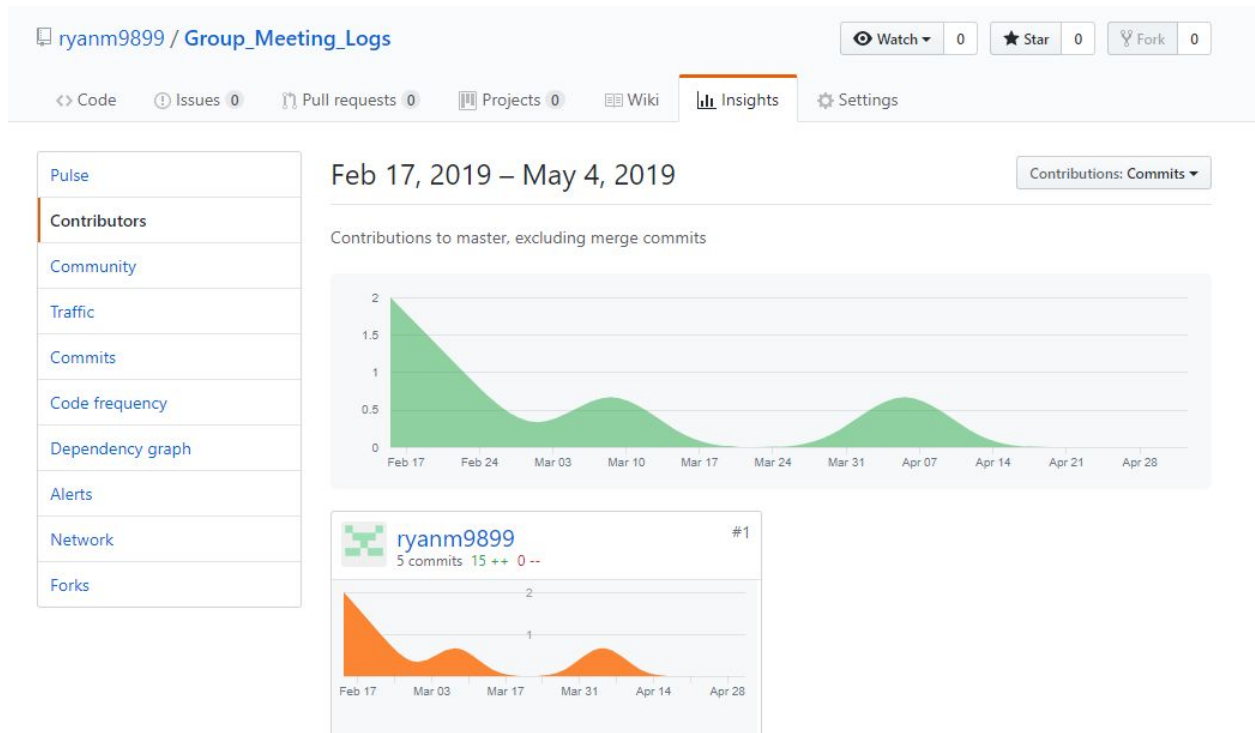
ryanm9899 / Group_Meeting_Logs

Watch ▾ 0 Star 0 Fork 0

<> Code Issues 0 Pull requests 0 Projects 0 Wiki Insights Settings

Pulse
Contributors
Community
Traffic
Commits
Code frequency
Dependency graph
Alerts
Network
Forks

Feb 17, 2019 – May 4, 2019

Contributions: Commits ▾

Contributions to master, excluding merge commits

2
1.5
1
0.5
0
Feb 17 Feb 24 Mar 03 Mar 10 Mar 17 Mar 24 Mar 31 Apr 07 Apr 14 Apr 21 Apr 28

ryanm9899
5 commits 15 ++ 0 --
#1

2
1
Feb 17 Mar 03 Mar 17 Mar 31 Apr 14 Apr 28